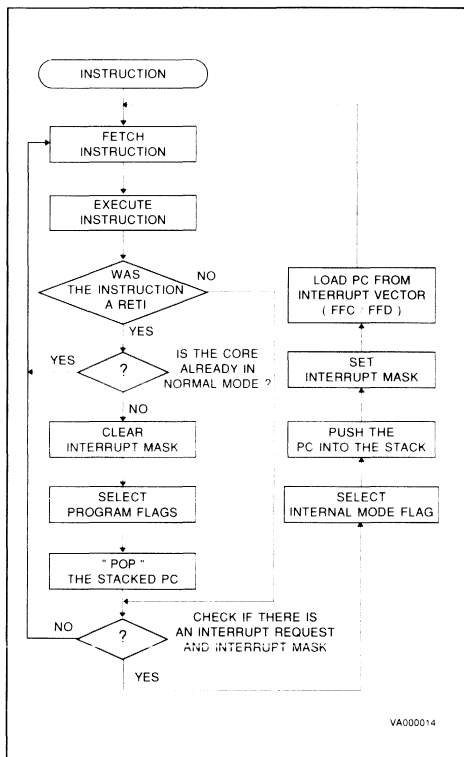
INSTRUCTION

FETCH INSTRUCTION

EXECUTE INSTRUCTION

WAS THE INSTRUCTION A RETI

NO

YES

YES

?

IS THE CORE ALREADY IN NORMAL MODE ?

NO

CLEAR INTERRUPT MASK

SELECT PROGRAM FLAGS

" POP " THE STACKED PC

LOAD PC FROM INTERRUPT VECTOR ( FFC / FFD )

SET INTERRUPT MASK

PUSH THE PC INTO THE STACK

SELECT INTERNAL MODE FLAG

CHECK IF THERE IS AN INTERRUPT REQUEST AND INTERRUPT MASK

NO

?

YES

VA000014